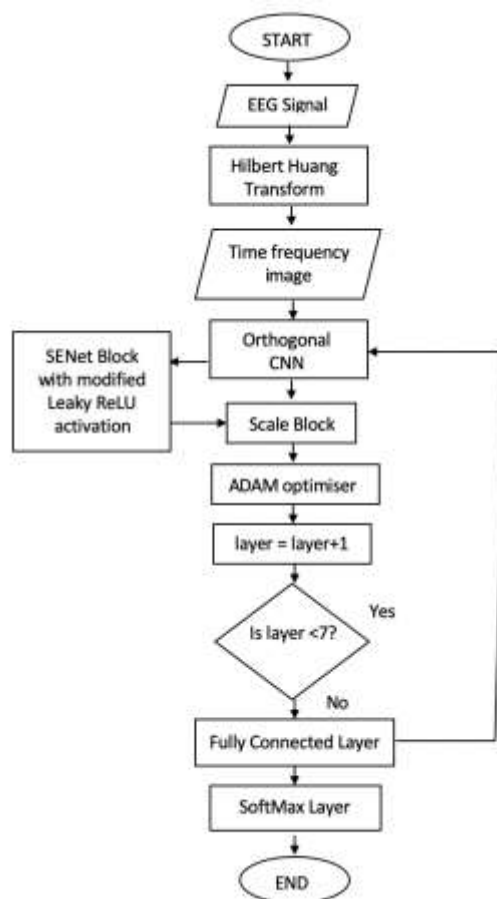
START

EEG Signal

Hilbert Huang Transform

Time frequency image

Orthogonal CNN

SENet Block with modified Leaky ReLU activation

Scale Block

ADAM optimiser

layer = layer+1

Is layer <7?

Yes

No

Fully Connected Layer

SoftMax Layer

END